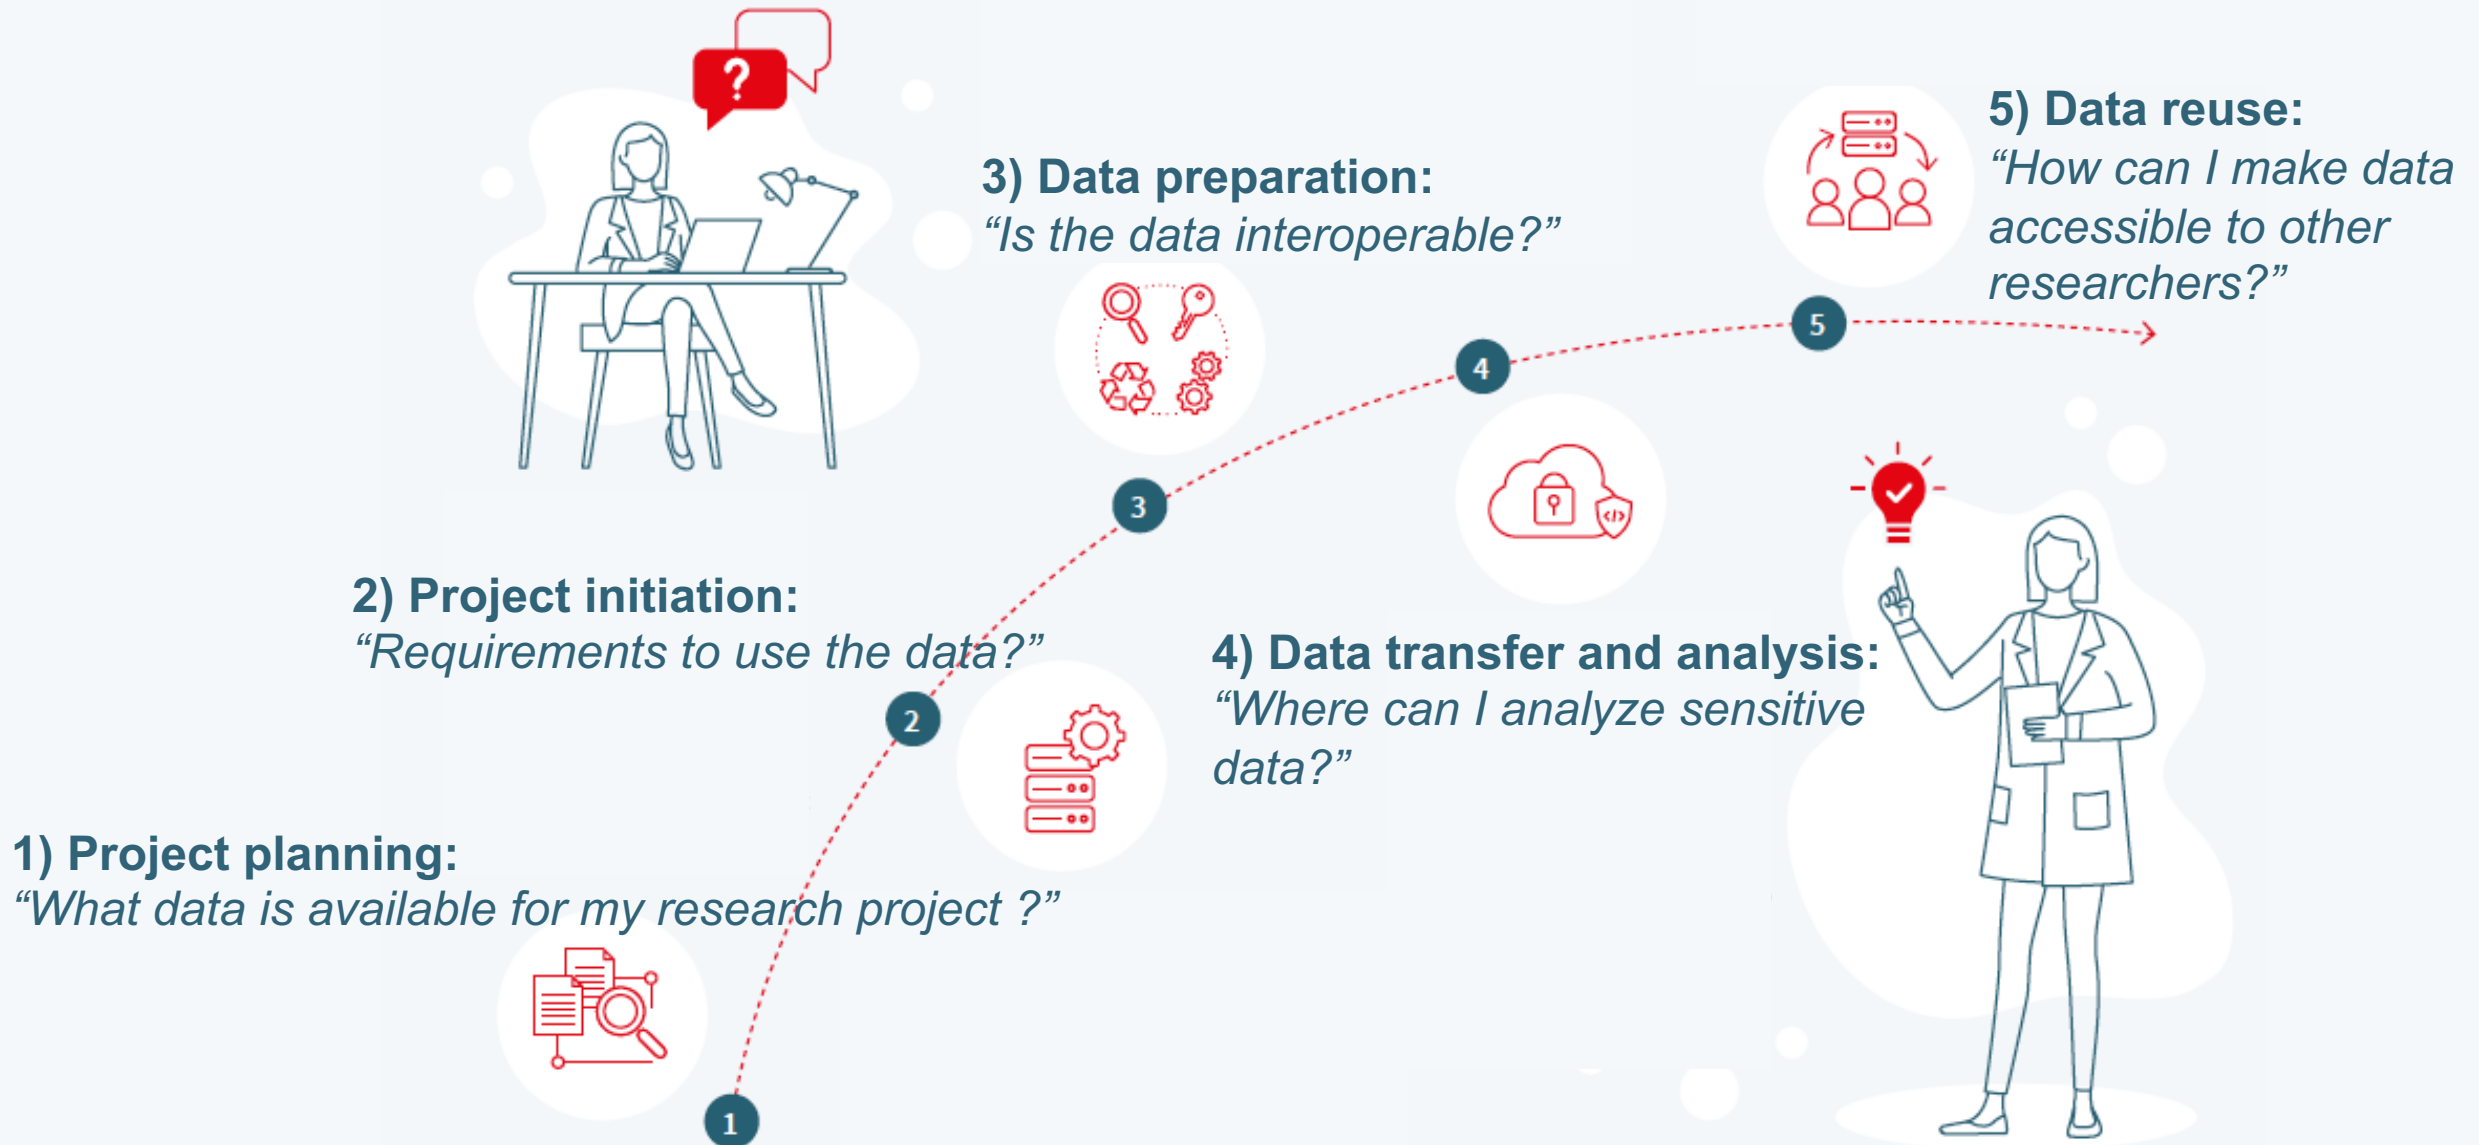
?

5) Data reuse:
"How can I make data accessible to other researchers?"

3) Data preparation:
"Is the data interoperable?"

5

4

3

2) Project initiation:
"Requirements to use the data?"

4) Data transfer and analysis:
"Where can I analyze sensitive data?"

2

1) Project planning:
"What data is available for my research project ?"

1